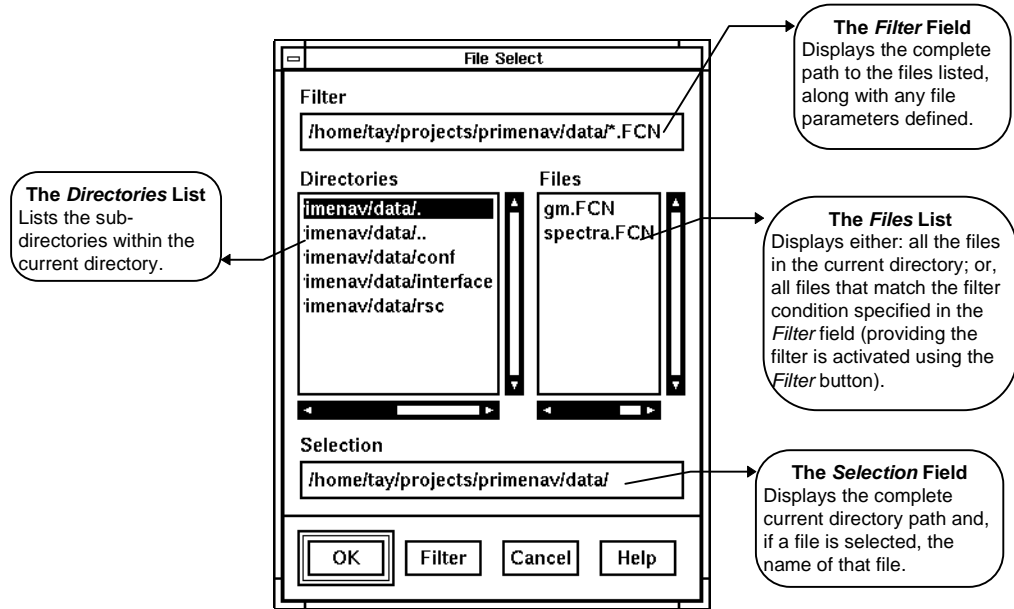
File Select

Filter

/home/tay/projects/primenav/data/*.FCN

Directories

imenav/data/.
imenav/data/..
imenav/data/conf
imenav/data/interface
imenav/data/rsc

Files

gm.FCN
spectra.FCN

Selection

/home/tay/projects/primenav/data/

OK Filter Cancel Help

The *Filter* Field
Displays the complete path to the files listed, along with any file parameters defined.

The *Directories* List
Lists the subdirectories within the current directory.

The *Files* List
Displays either: all the files in the current directory; or, all files that match the filter condition specified in the *Filter* field (providing the filter is activated using the *Filter* button).

The *Selection* Field
Displays the complete current directory path and, if a file is selected, the name of that file.